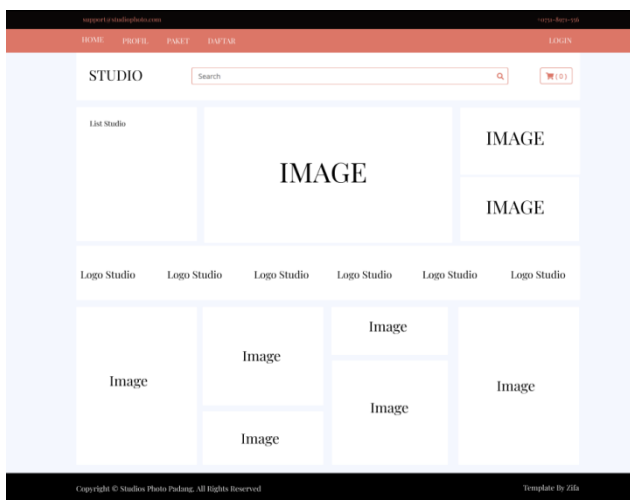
support@studiophoto.com

(0751)-8471-556

HOME PROFIL PAKET DAFTAR

LOGIN

STUDIO

Search

(0)

List Studio

IMAGE

IMAGE

IMAGE

Logo Studio Logo Studio Logo Studio Logo Studio Logo Studio Logo Studio

Image

Image

Image

Image

Image

Image

Copyright © Studios Photo Padang. All Rights Reserved

Template By Zifa